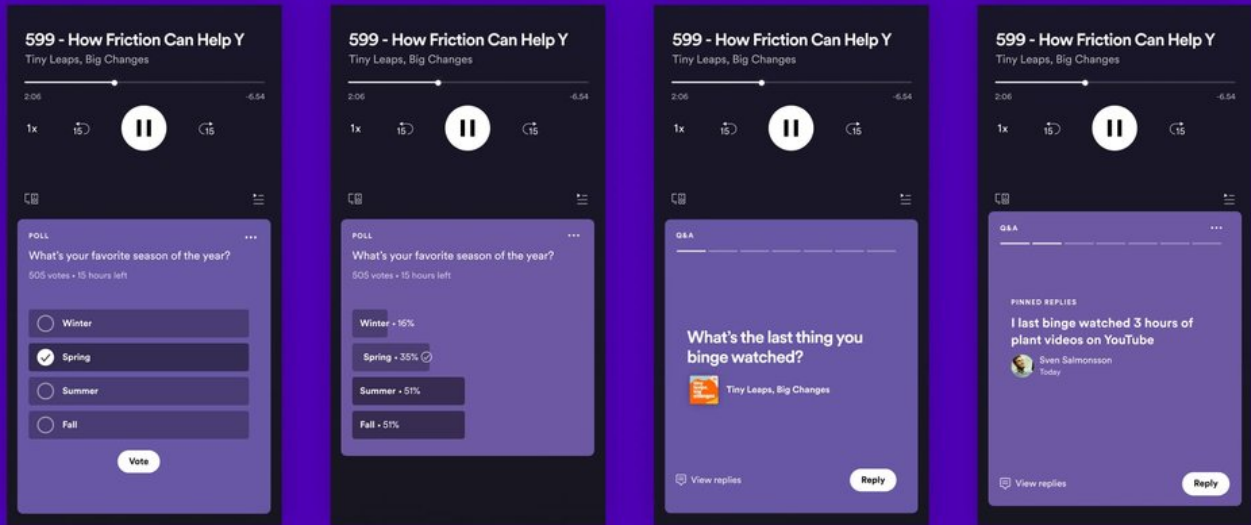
599 - How Friction Can Help Y
Tiny Leaps, Big Changes
2:06
-6:54
1x
15
15

POLL
What's your favorite season of the year?
505 votes • 15 hours left
Winter
Spring
Summer
Fall
Vote

599 - How Friction Can Help Y
Tiny Leaps, Big Changes
2:06
-6:54
1x
15
15

POLL
What's your favorite season of the year?
505 votes • 15 hours left
Winter • 16%
Spring • 35%
Summer • 51%
Fall • 51%

599 - How Friction Can Help Y
Tiny Leaps, Big Changes
2:06
-6:54
1x
15
15

Q&A
What's the last thing you binge watched?
Tiny Leaps, Big Changes
View replies
Reply

599 - How Friction Can Help Y
Tiny Leaps, Big Changes
2:06
-6:54
1x
15
15

Q&A
PINNED REPLIES
I last binge watched 3 hours of plant videos on YouTube
Sven Salmonsson
Today
View replies
Reply